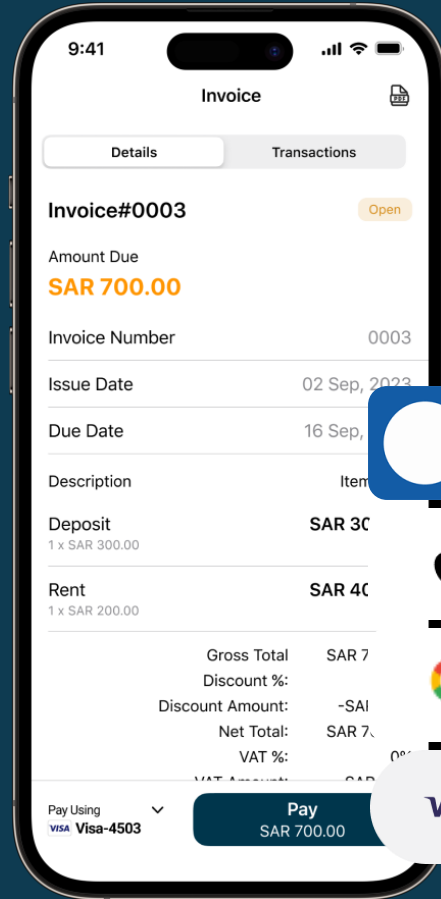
9:41

Invoice

PDF

Details

Transactions

Invoice#0003

Open

Amount Due

SAR 700.00

Invoice Number 0003

Issue Date 02 Sep, 2023

Due Date 16 Sep, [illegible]

Description Item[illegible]

Deposit SAR 30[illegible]
1 x SAR 300.00

Rent SAR 40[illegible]
1 x SAR 200.00

Gross Total: SAR 7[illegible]
Discount %:
Discount Amount: -SA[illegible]
Net Total: SAR 7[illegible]
VAT %: 0%
VAT Amount: SAR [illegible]

Pay Using
VISA Visa-4503

Pay
SAR 700.00